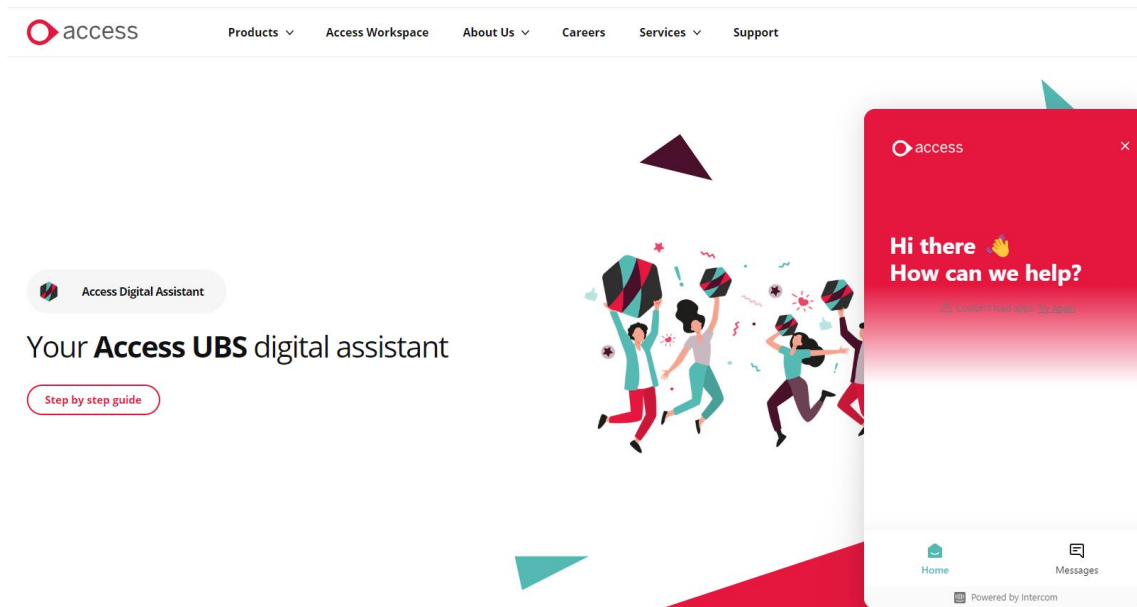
access

Products Access Workspace About Us Careers Services Support

Access Digital Assistant

Your **Access UBS** digital assistant

Step by step guide

access

×

Hi there 👋
How can we help?

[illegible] Try Again

Home

Messages

Powered by Intercom